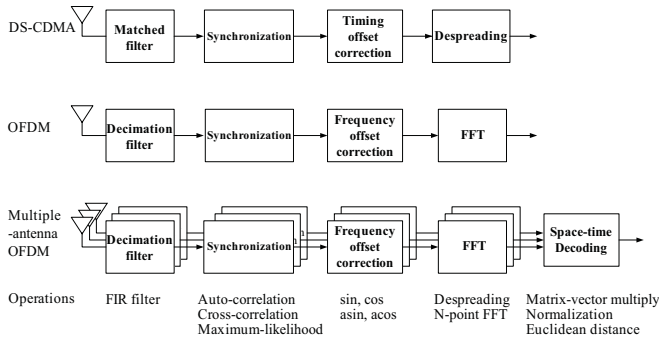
DS-CDMA

Matched filter

Synchronization

Timing offset correction

Despreading

OFDM

Decimation filter

Synchronization

Frequency offset correction

FFT

Multiple -antenna OFDM

Decimation filter

Synchronization

Frequency offset correction

FFT

Space-time Decoding

Operations

FIR filter

Auto-correlation
Cross-correlation
Maximum-likelihood

sin, cos
asin, acos

Despreading
N-point FFT

Matrix-vector multiply
Normalization
Euclidean distance